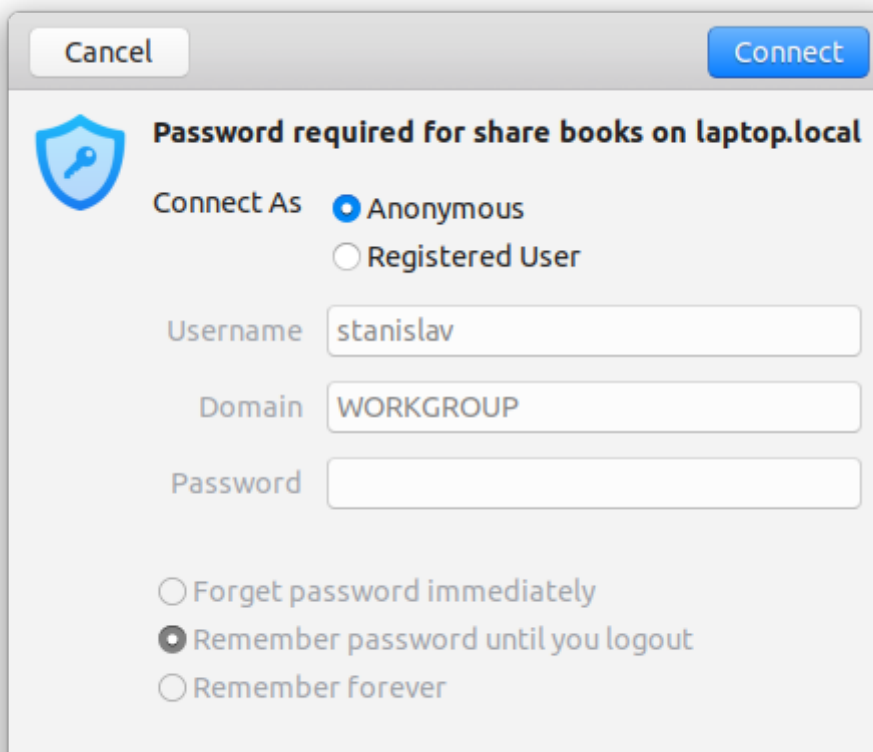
Cancel

Connect

Password required for share books on laptop.local

Connect As

Anonymous

Registered User

Username stanislav

Domain WORKGROUP

Password

Forget password immediately

Remember password until you logout

Remember forever